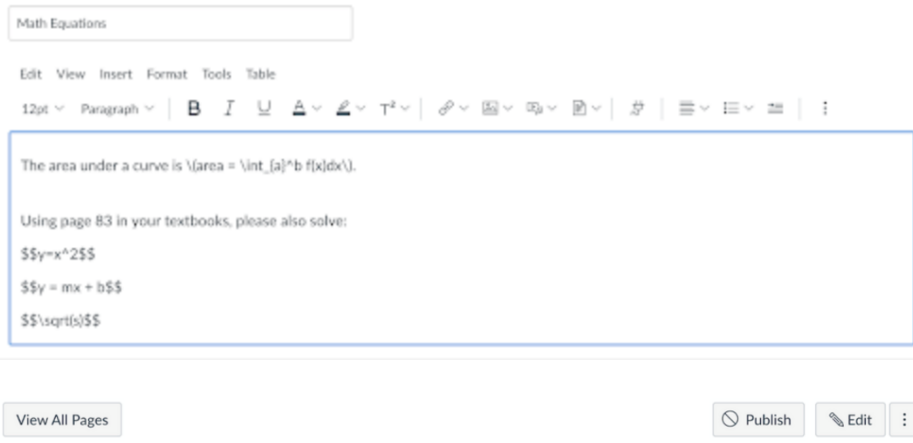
Math Equations

Edit View Insert Format Tools Table

12pt Paragraph B I U A T²

The area under a curve is \(area = \int_{a}^b f(x)dx\).

Using page 83 in your textbooks, please also solve:

$$y=x^2$$

$$y = mx + b$$

$$\sqrt(s)$$

View All Pages

Publish

Edit